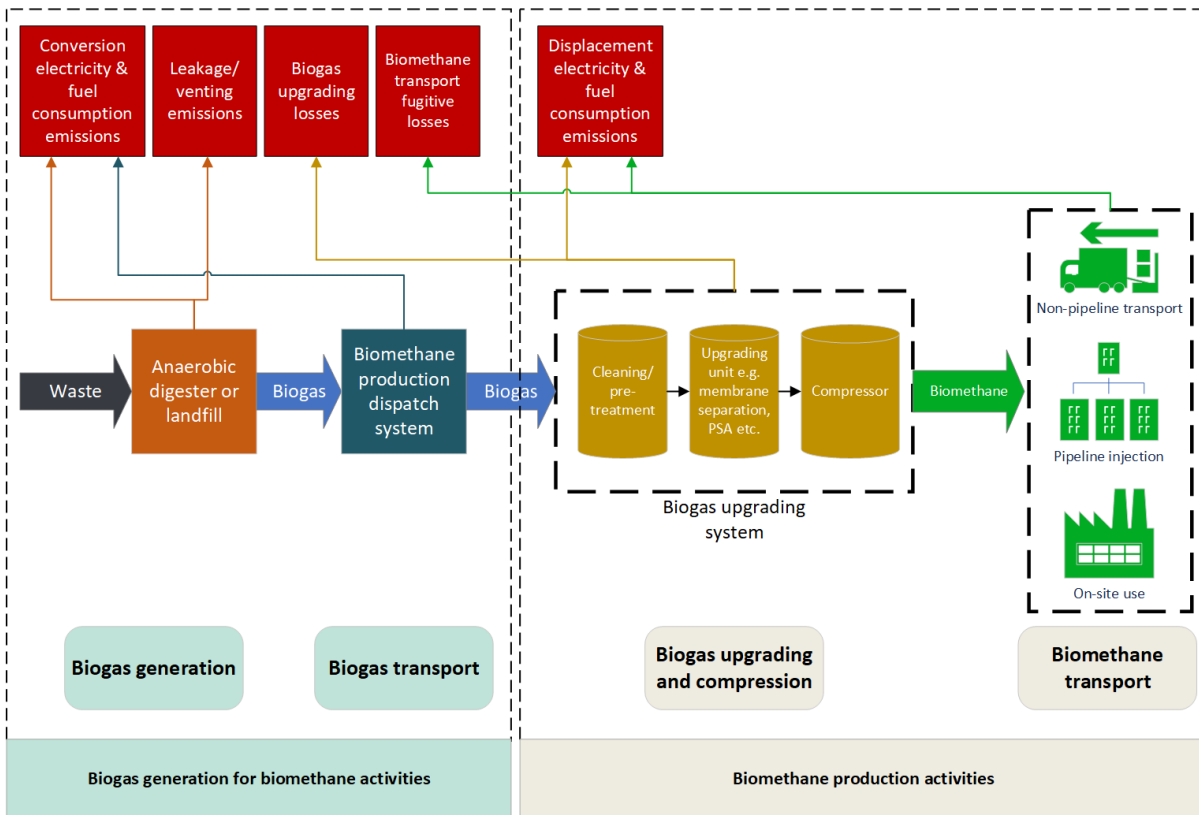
Conversion electricity & fuel consumption emissions

Leakage/ venting emissions

Biogas upgrading losses

Biomethane transport fugitive losses

Displacement electricity & fuel consumption emissions

Non-pipeline transport

Waste

Anaerobic digester or landfill

Biogas

Biomethane production dispatch system

Biogas

Cleaning/ pre-treatment

Upgrading unit e.g. membrane separation, PSA etc.

Compressor

Biomethane

Pipeline injection

Biogas upgrading system

On-site use

Biogas generation

Biogas transport

Biogas upgrading and compression

Biomethane transport

Biogas generation for biomethane activities

Biomethane production activities